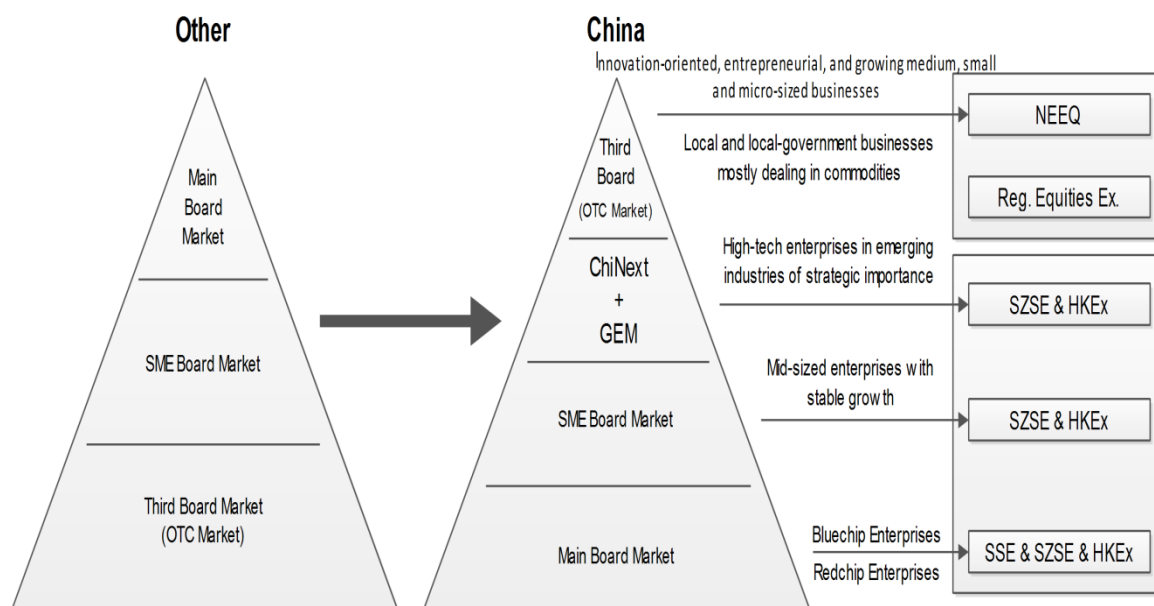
Other

Main Board Market

SME Board Market

Third Board Market (OTC Market)

China

Innovation-oriented, entrepreneurial, and growing medium, small and micro-sized businesses

Third Board (OTC Market)

NEEQ

Local and local-government businesses mostly dealing in commodities

Reg. Equities Ex.

ChiNext + GEM

High-tech enterprises in emerging industries of strategic importance

SZSE & HKEx

Mid-sized enterprises with stable growth

SME Board Market

SZSE & HKEx

Main Board Market

Bluechip Enterprises

Redchip Enterprises

SSE & SZSE & HKEx